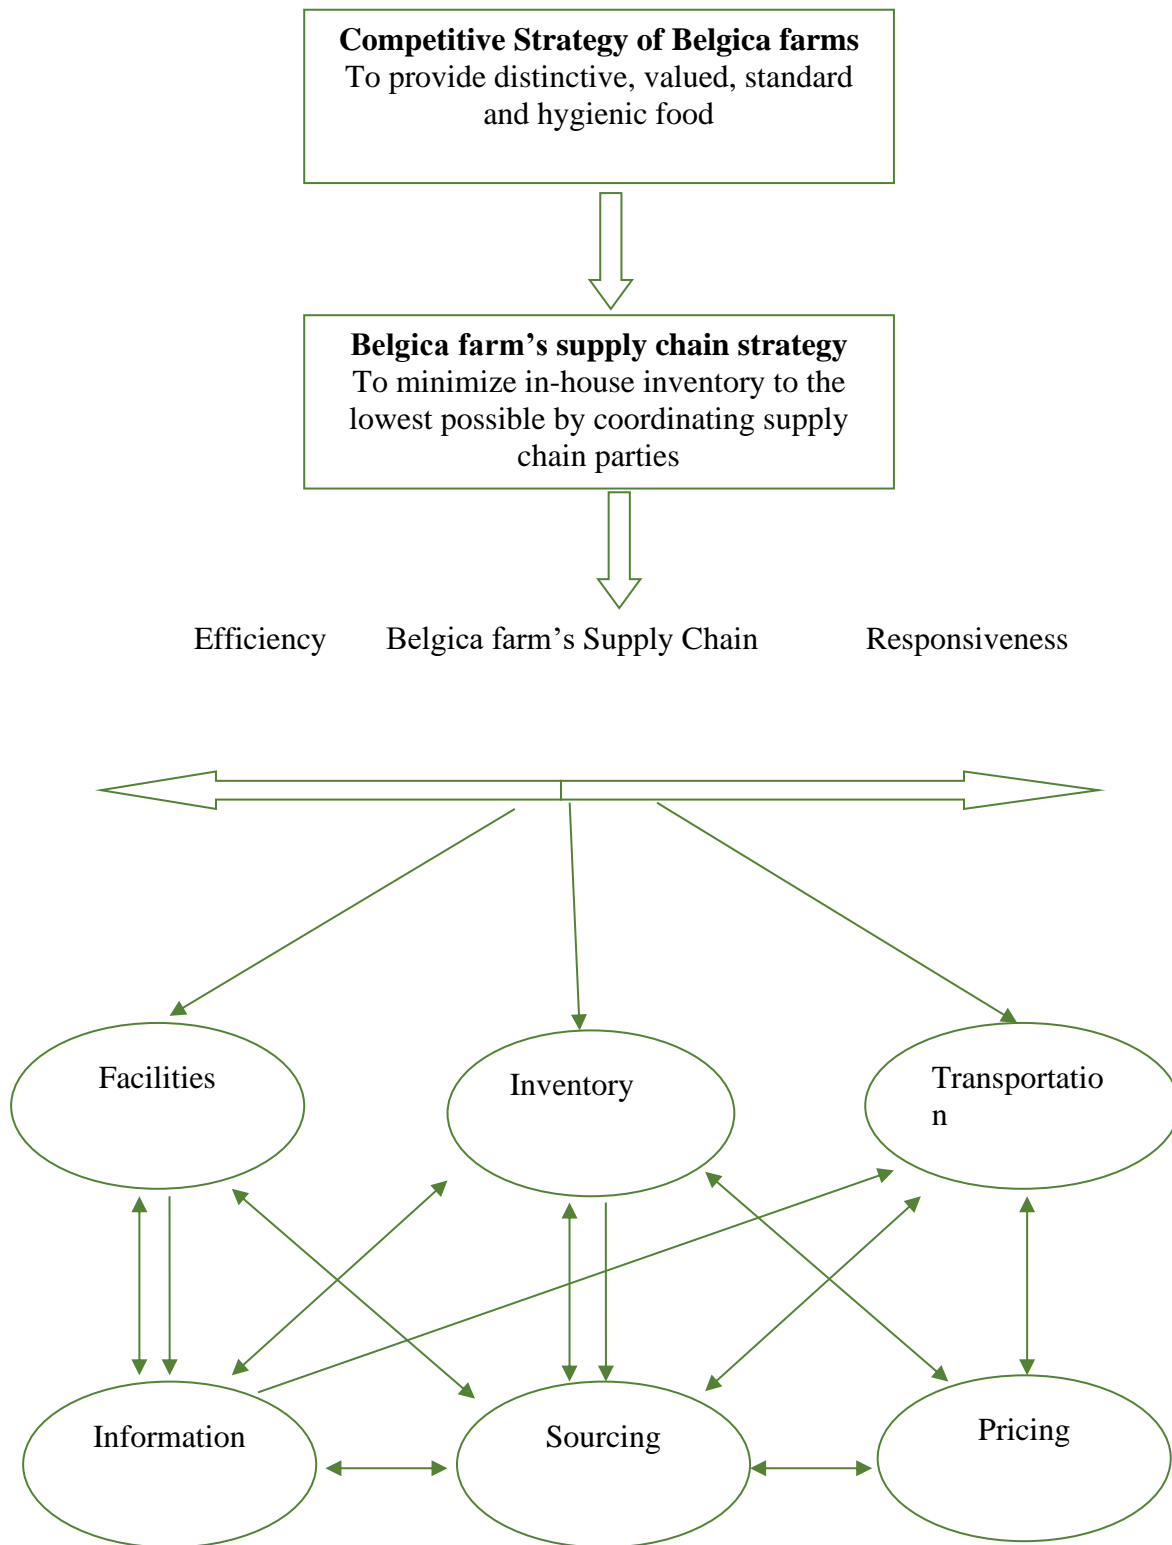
**Competitive Strategy of Belgica farms**
To provide distinctive, valued, standard and hygienic food

**Belgica farm’s supply chain strategy**
To minimize in-house inventory to the lowest possible by coordinating supply chain parties

Efficiency Belgica farm’s Supply Chain Responsiveness

Facilities

Inventory

Transportatio
n

Information

Sourcing

Pricing